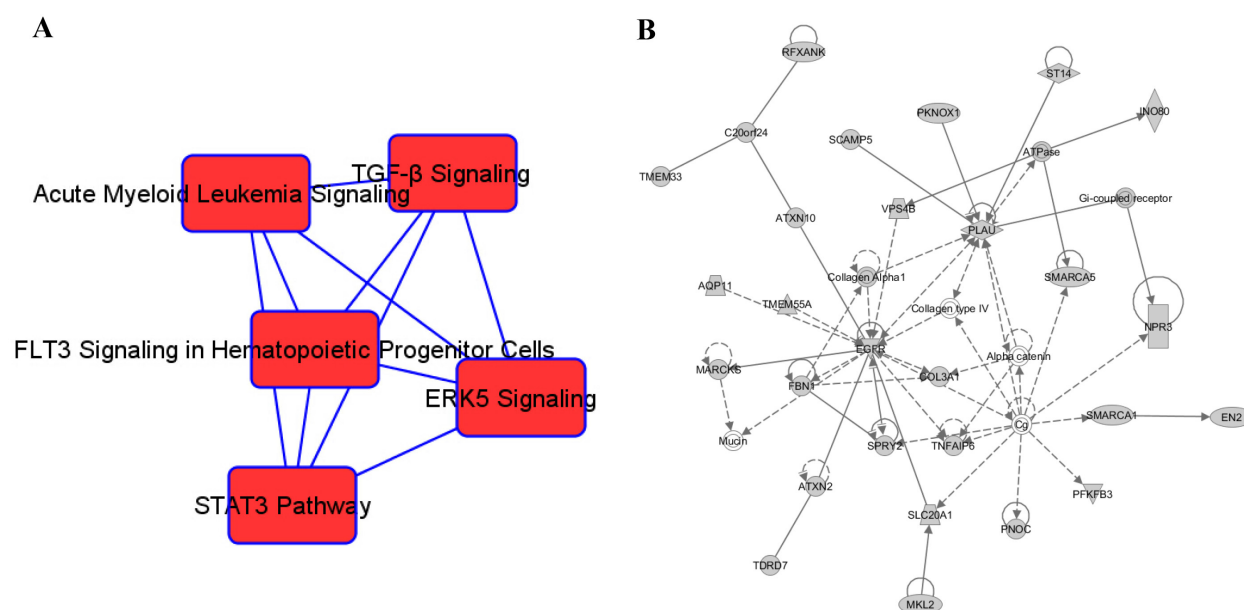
A

TGF-β Signaling

Acute Myeloid Leukemia Signaling

FLT3 Signaling in Hematopoietic Progenitor Cells

ERK5 Signaling

STAT3 Pathway

B

RFXANK
ST14
PKNOX1
INO80
C20orf24
SCAMP5
ATPase
TMEM33
Gi-coupled receptor
ATXN10
VPS4B
PLAU
Collagen Alpha1
SMARCA5
AQP11
TMEM55A
Collagen type IV
NPR3
EGFR
Alpha catenin
MARCKS
FBN1
COL3A1
Cg
SMARCA1
EN2
Mucin
SPRY2
TNFAIP6
ATXN2
PFKFB3
SLC20A1
PNOC
TDRD7
MKL2